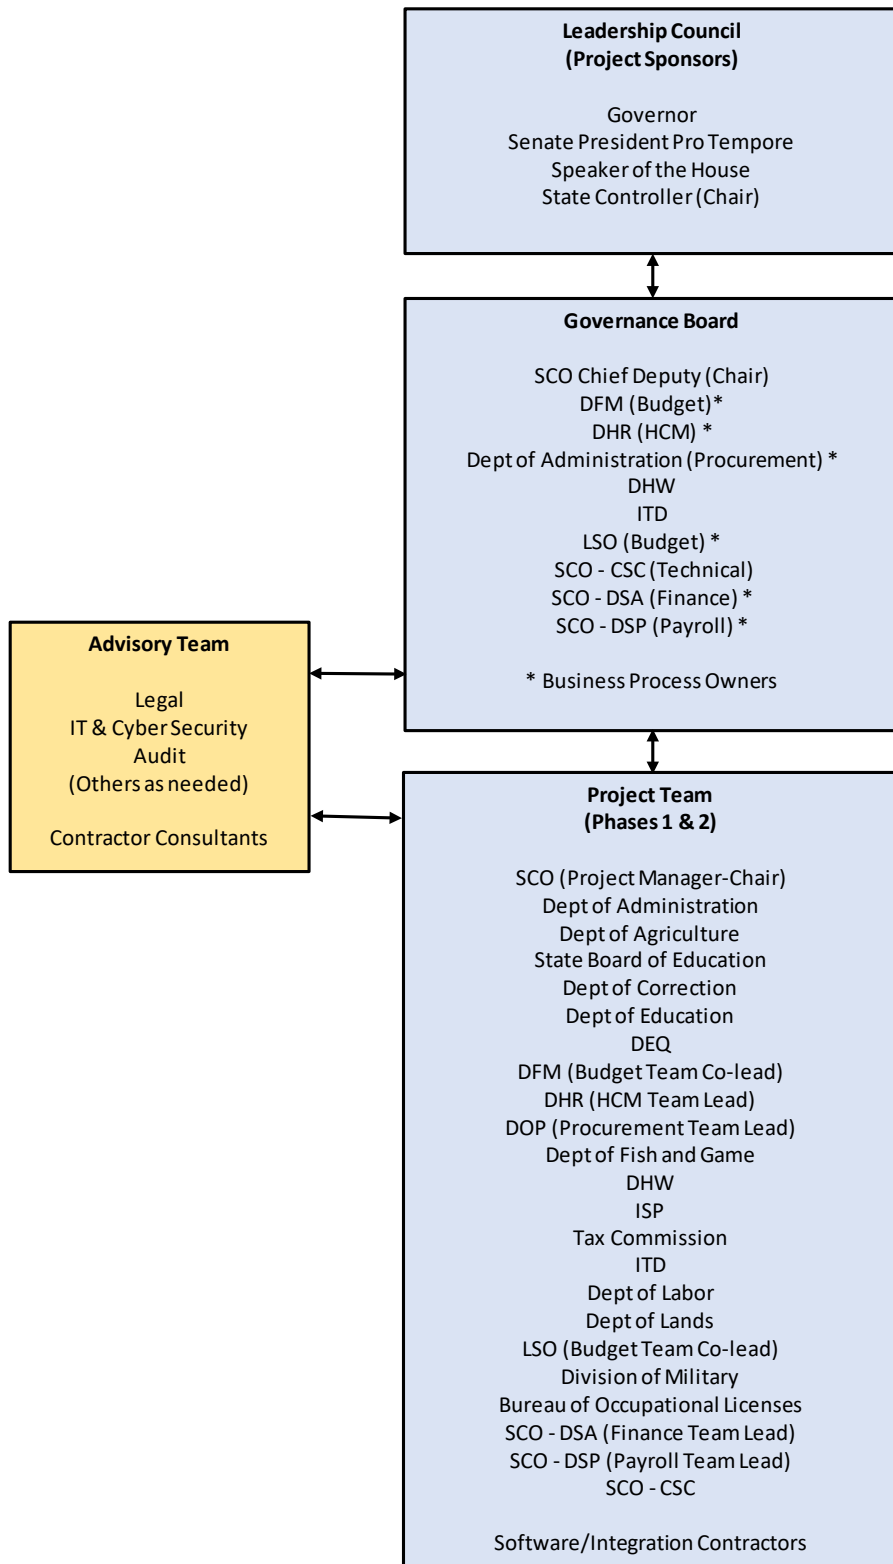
Leadership Council
(Project Sponsors)

Governor
Senate President Pro Tempore
Speaker of the House
State Controller (Chair)

Governance Board

SCO Chief Deputy (Chair)
DFM (Budget)*
DHR (HCM) *
Dept of Administration (Procurement) *
DHW
ITD
LSO (Budget) *
SCO - CSC (Technical)
SCO - DSA (Finance) *
SCO - DSP (Payroll) *

* Business Process Owners

Advisory Team

Legal
IT & Cyber Security
Audit
(Others as needed)

Contractor Consultants

Project Team
(Phases 1 & 2)

SCO (Project Manager-Chair)
Dept of Administration
Dept of Agriculture
State Board of Education
Dept of Correction
Dept of Education
DEQ
DFM (Budget Team Co-lead)
DHR (HCM Team Lead)
DOP (Procurement Team Lead)
Dept of Fish and Game
DHW
ISP
Tax Commission
ITD
Dept of Labor
Dept of Lands
LSO (Budget Team Co-lead)
Division of Military
Bureau of Occupational Licenses
SCO - DSA (Finance Team Lead)
SCO - DSP (Payroll Team Lead)
SCO - CSC

Software/Integration Contractors